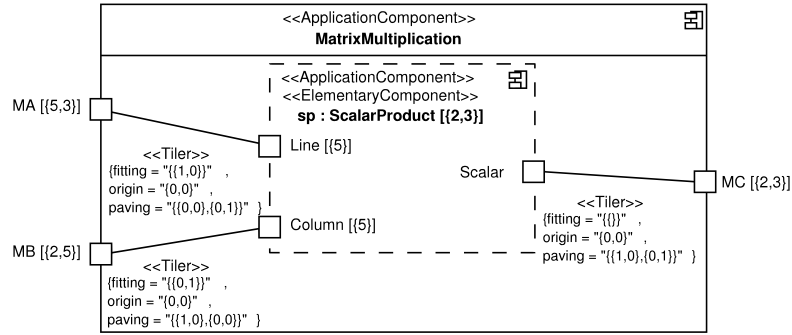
<<ApplicationComponent>>
MatrixMultiplication

<<ApplicationComponent>>
<<ElementaryComponent>>
sp : ScalarProduct [{2,3}]

MA [{5,3}]

<<Tiler>>
{fitting = "{{1,0}}" ,
origin = "{0,0}" ,
paving = "{{0,0},{0,1}}" }

Line [{5}]

Scalar

MC [{2,3}]

<<Tiler>>
{fitting = "{{}}" ,
origin = "{0,0}" ,
paving = "{{1,0},{0,1}}" }

Column [{5}]

MB [{2,5}]

<<Tiler>>
{fitting = "{{0,1}}" ,
origin = "{0,0}" ,
paving = "{{1,0},{0,0}}" }